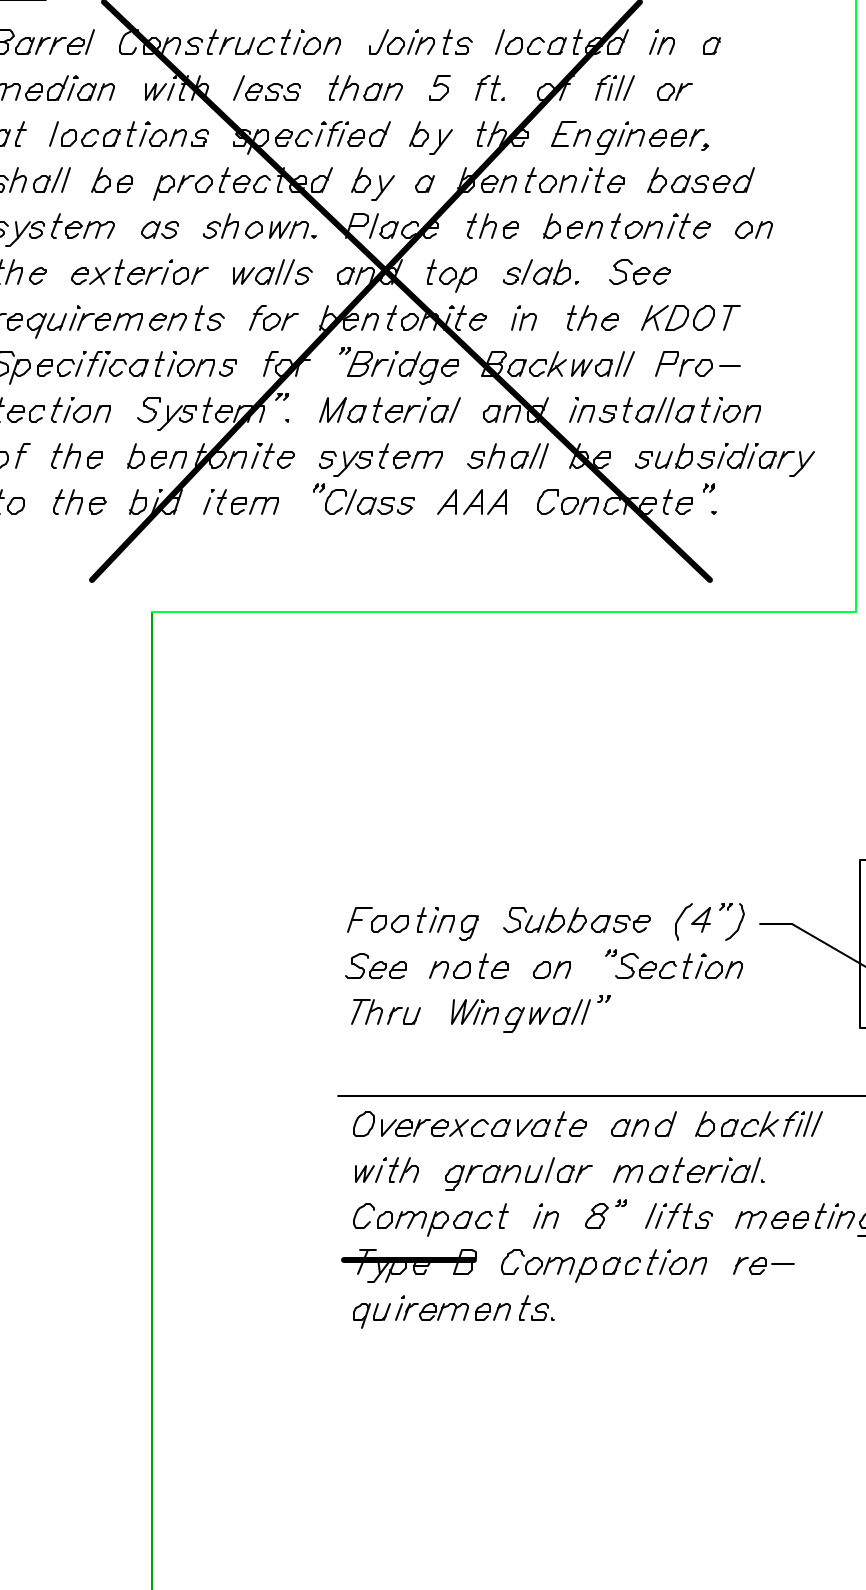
Barrel Construction Joints located in a median with less than 5 ft. of fill or at locations specified by the Engineer, shall be protected by a bentonite based system as shown. Place the bentonite on the exterior walls and top slab. See requirements for bentonite in the KDOT Specifications for "Bridge Backwall Protection System". Material and installation of the bentonite system shall be subsidiary to the bid item "Class AAA Concrete".

Footing Subbase (4") See note on "Section Thru Wingwall"

Overexcavate and backfill with granular material. Compact in 8" lifts meeting Type B Compaction requirements.